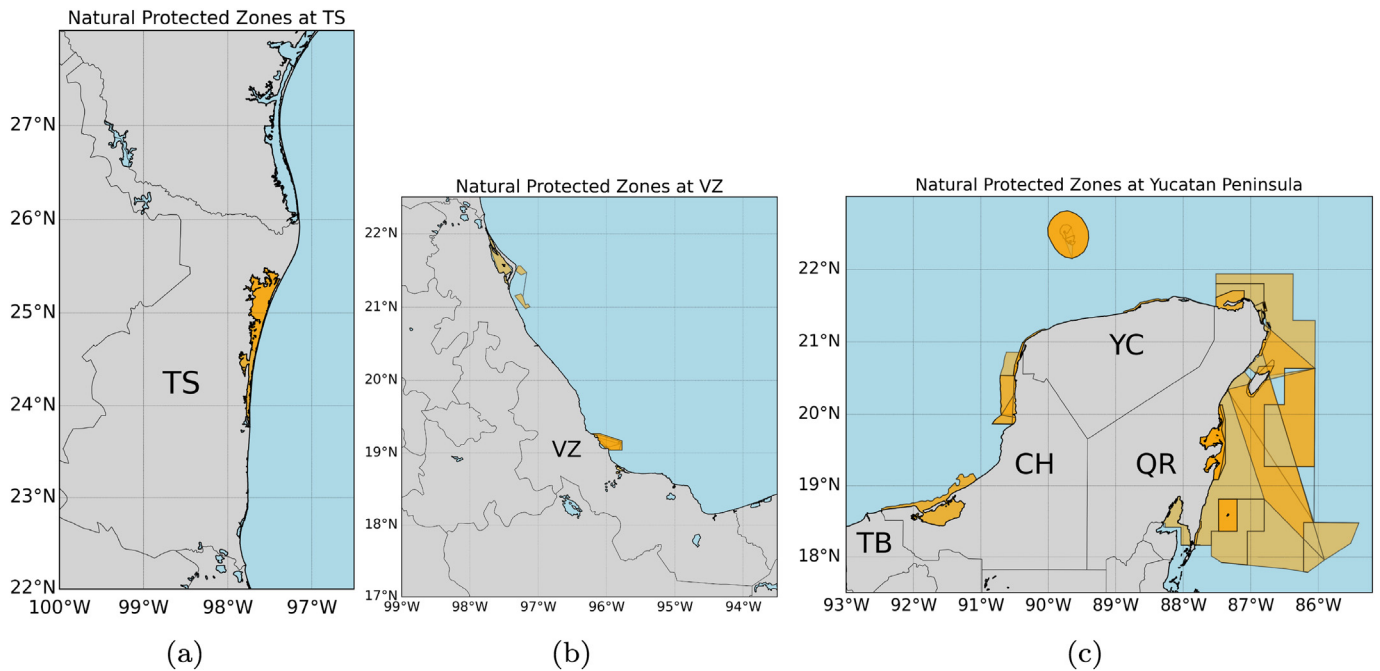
Natural Protected Zones at TS

27°N
26°N
25°N
24°N
23°N
22°N

TS

100°W 99°W 98°W 97°W

(a)

Natural Protected Zones at VZ

22°N
21°N
20°N
19°N
18°N
17°N

VZ

99°W 98°W 97°W 96°W 95°W 94°W

(b)

Natural Protected Zones at Yucatan Peninsula

22°N
21°N
20°N
19°N
18°N

YC
CH
QR
TB

93°W 92°W 91°W 90°W 89°W 88°W 87°W 86°W

(c)